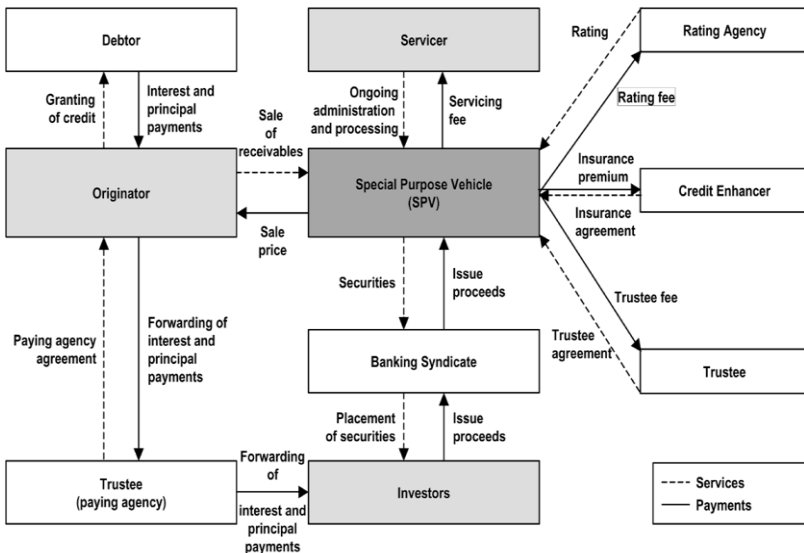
Debtor

Granting of credit

Interest and principal payments

Servicer

Ongoing administration and processing

Servicing fee

Rating

Rating Agency

Rating fee

Sale of receivables

Originator

Special Purpose Vehicle (SPV)

Insurance premium

Credit Enhancer

Insurance agreement

Sale price

Securities

Issue proceeds

Trustee fee

Paying agency agreement

Forwarding of interest and principal payments

Banking Syndicate

Trustee agreement

Trustee

Placement of securities

Issue proceeds

Trustee (paying agency)

Forwarding of interest and principal payments

Investors

Services

Payments